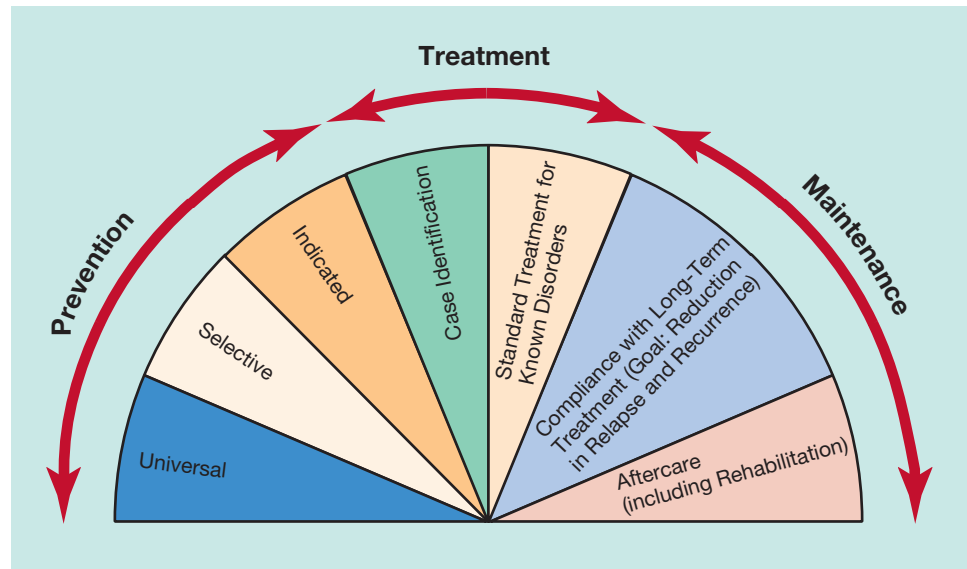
Treatment

Prevention

Maintenance

Universal

Selective

Indicated

Case Identification

Standard Treatment for Known Disorders

Compliance with Long-Term Treatment (Goal: Reduction in Relapse and Recurrence)

Aftercare (including Rehabilitation)